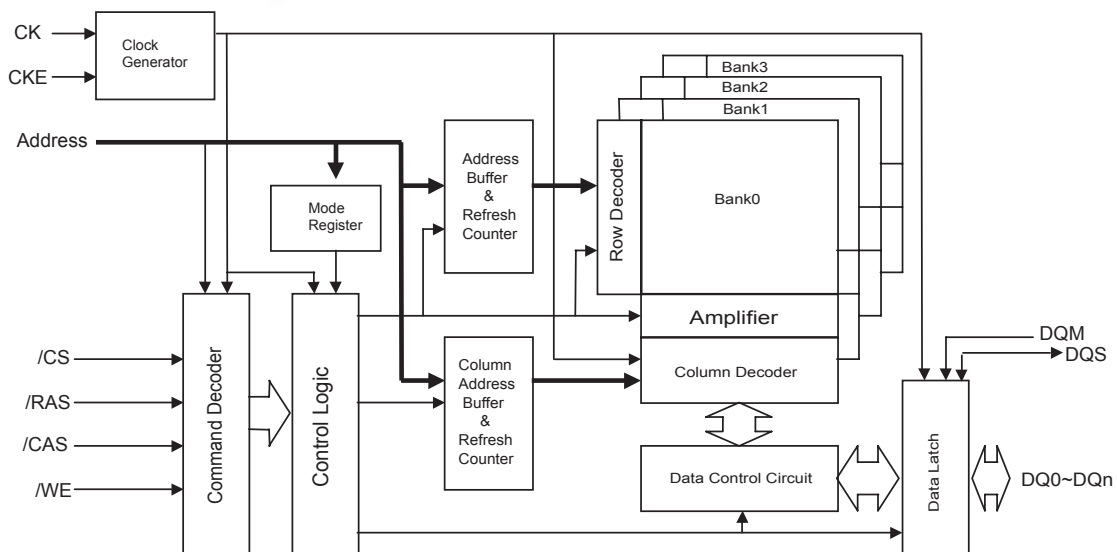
CK

CKE

Clock Generator

Bank3

Bank2

Bank1

Address

Address Buffer & Refresh Counter

Row Decoder

Bank0

Mode Register

Amplifier

DQM

DQS

/CS

/RAS

/CAS

/WE

Command Decoder

Control Logic

Column Address Buffer & Refresh Counter

Column Decoder

Data Control Circuit

Data Latch

DQ0~DQn